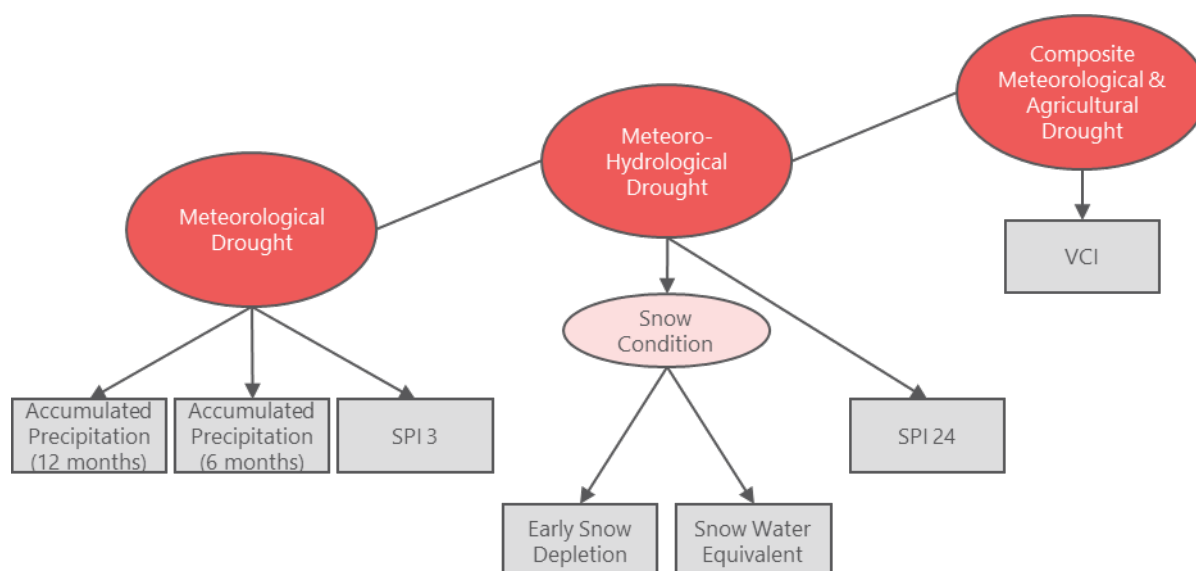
Composite Meteorological & Agricultural Drought

Meteoro-Hydrological Drought

Meteorological Drought

VCI

Snow Condition

Accumulated Precipitation (12 months)

Accumulated Precipitation (6 months)

SPI 3

SPI 24

Early Snow Depletion

Snow Water Equivalent